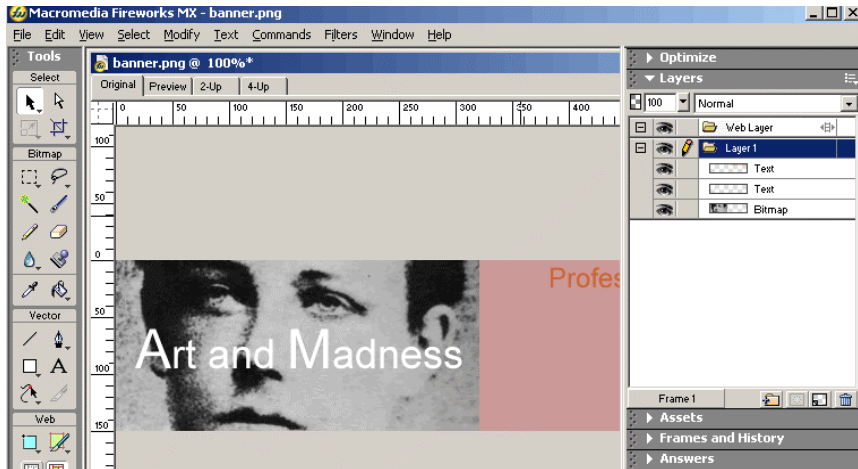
Macromedia Fireworks MX - banner.png

File Edit View Select Modify Text Commands Filters Window Help

Tools
Select
Bitmap
Vector
Web

banner.png @ 100%*

Original Preview 2-Up 4-Up

0 50 100 150 200 250 300 350 400

100 50 0 50 100 150

Art and Madness

Profes

Optimize
Layers
100 Normal
Web Layer
Layer 1
Text
Text
Bitmap

Frame 1
Assets
Frames and History
Answers